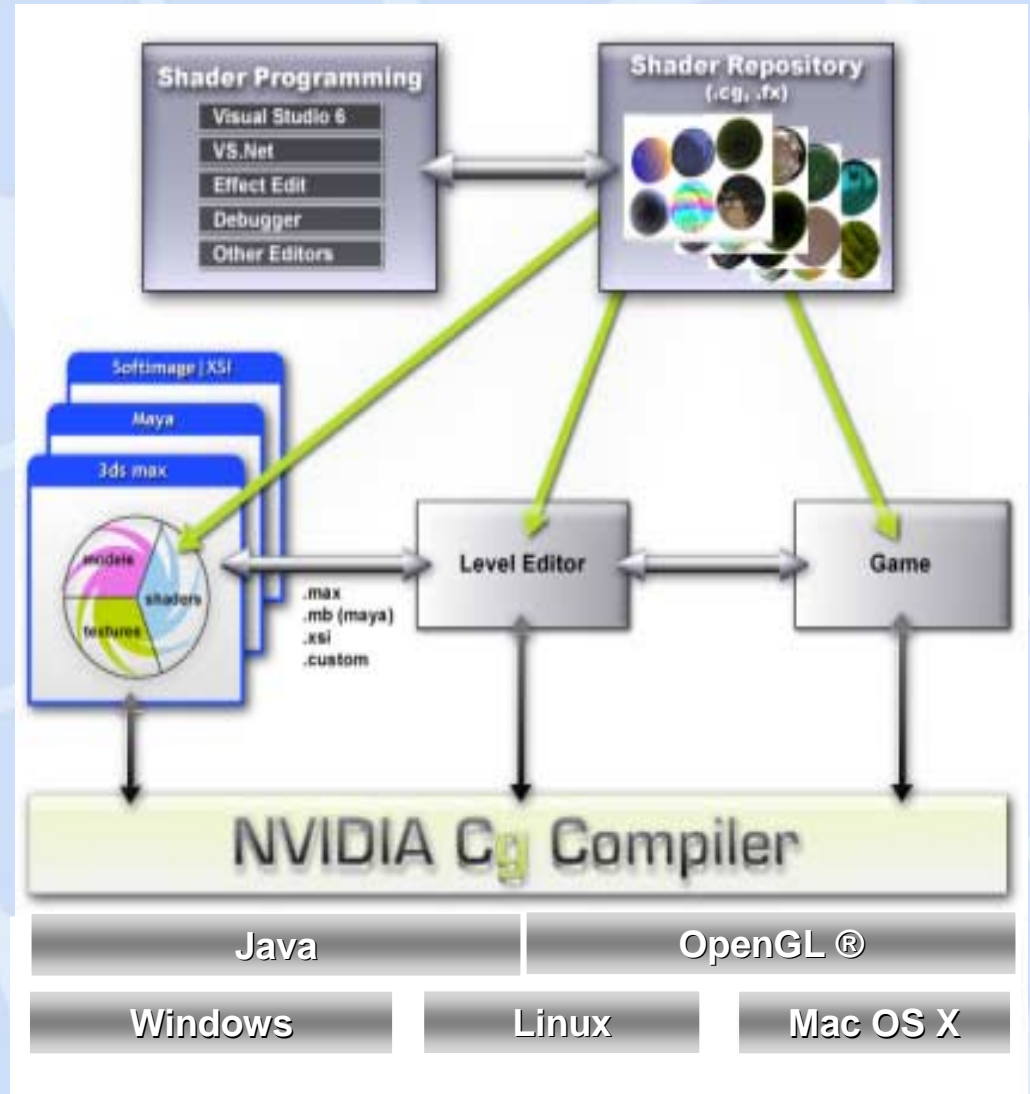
Shader Programming
Visual Studio 6
VS.Net
Effect Edit
Debugger
Other Editors

Shader Repository
(.cg, .fx)

Softimage | XSI
Maya
3ds max
models
shaders
textures

.max
.mb (maya)
.xsi
.custom

Level Editor

Game

NVIDIA Cg Compiler

Java
OpenGL ®
Windows
Linux
Mac OS X